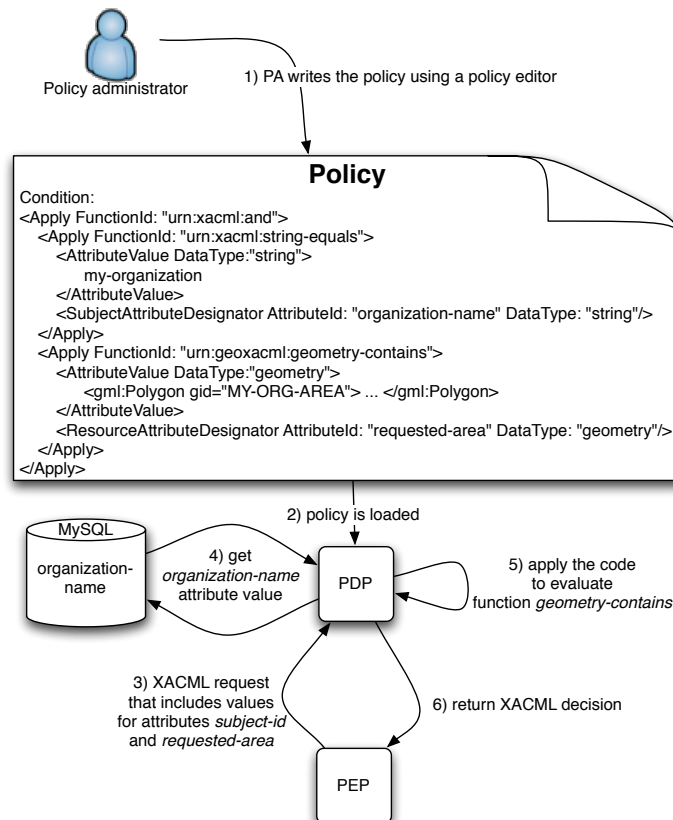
Policy administrator

1) PA writes the policy using a policy editor

Policy

Condition:
<Apply FunctionId: "urn:xacml:and">
<Apply FunctionId: "urn:xacml:string-equals">
<AttributeValue DataType:"string">
my-organization
</AttributeValue>
<SubjectAttributeDesignator AttributeId: "organization-name" DataType: "string"/>
</Apply>
<Apply FunctionId: "urn:geoxacml:geometry-contains">
<AttributeValue DataType:"geometry">
<gml:Polygon gid="MY-ORG-AREA"> ... </gml:Polygon>
</AttributeValue>
<ResourceAttributeDesignator AttributeId: "requested-area" DataType: "geometry"/>
</Apply>
</Apply>

2) policy is loaded

MySQL

organization-name

4) get organization-name attribute value

PDP

5) apply the code to evaluate function geometry-contains

3) XACML request that includes values for attributes subject-id and requested-area

6) return XACML decision

PEP